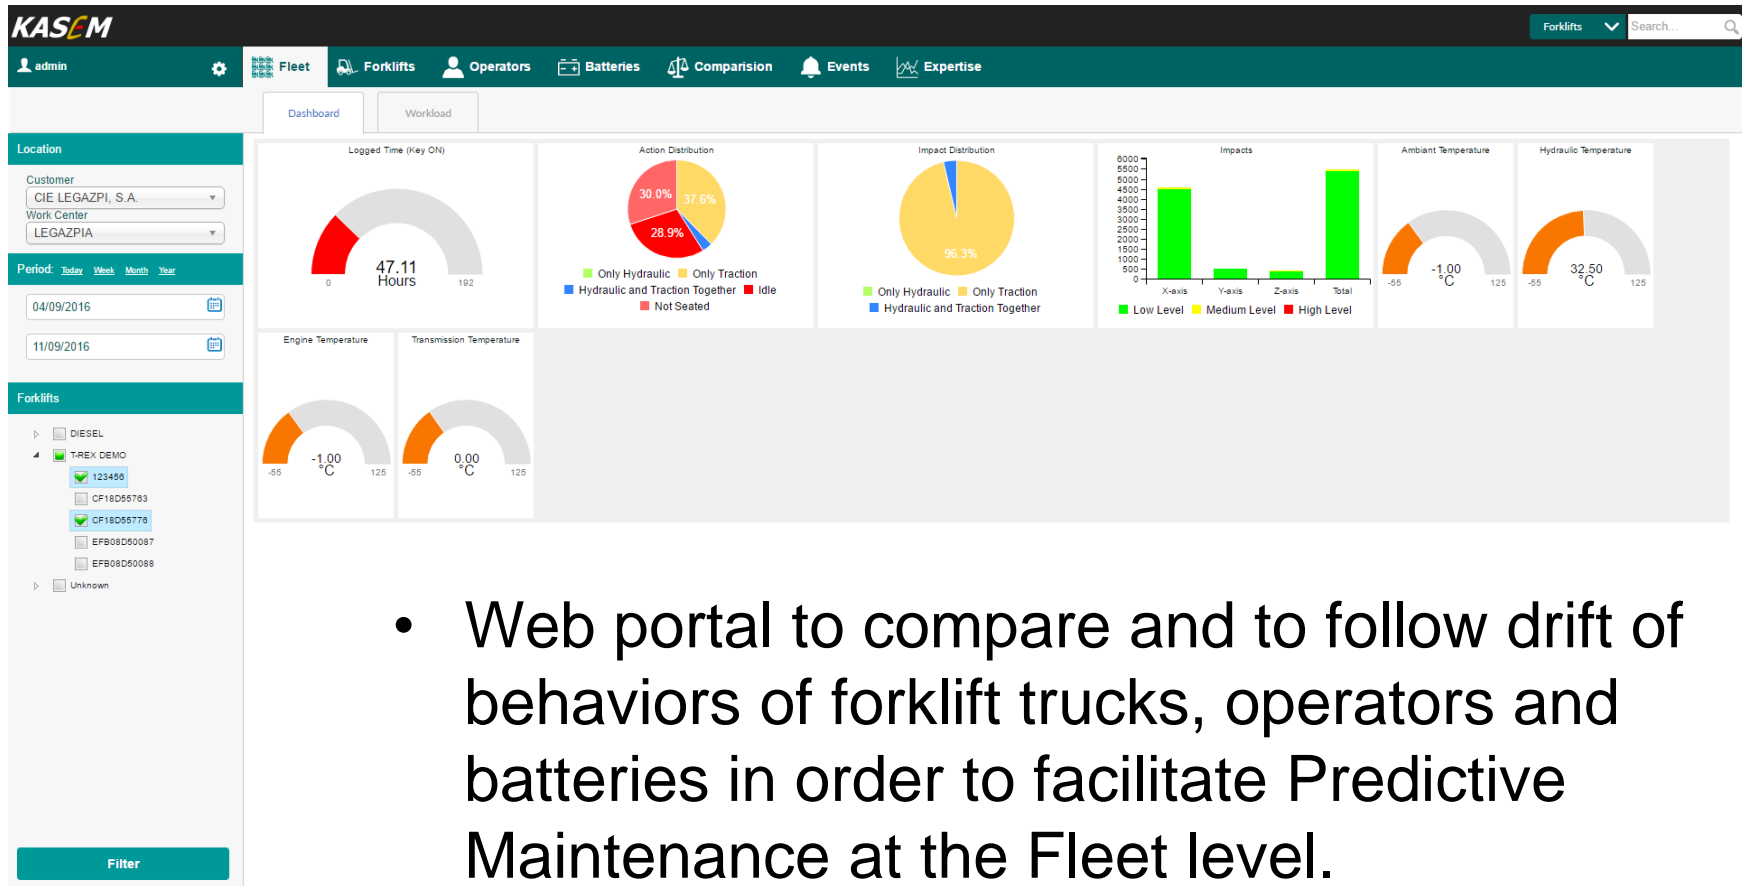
KASEM

Forklifts
Search...

admin

Fleet Forklifts Operators Batteries Comparision Events Expertise

Dashboard Workload

Location
Customer
CIE LEGAZPI, S.A.
Work Center
LEGAZPIA

Period: Today Week Month Year
04/09/2016
11/09/2016

Forklifts
DIESEL
T-REX DEMO
123456
CF18D55763
CF18D55776
EFB08D50087
EFB08D50088
Unknown

Filter

Logged Time (Key ON)
47.11
Hours
0
192

Action Distribution
30.0%
37.6%
28.9%
Only Hydraulic Only Traction
Hydraulic and Traction Together Idle
Not Seated

Impact Distribution
96.3%
Only Hydraulic Only Traction
Hydraulic and Traction Together

Impacts
6000
5500
5000
4500
4000
3500
3000
2500
2000
1500
1000
500
0
X-axis Y-axis Z-axis Total
Low Level Medium Level High Level

Ambiant Temperature
-1.00
°C
-55
125

Hydraulic Temperature
32.50
°C
-55
125

Engine Temperature
-1.00
°C
-55
125

Transmission Temperature
0.00
°C
-55
125

• Web portal to compare and to follow drift of behaviors of forklift trucks, operators and batteries in order to facilitate Predictive Maintenance at the Fleet level.